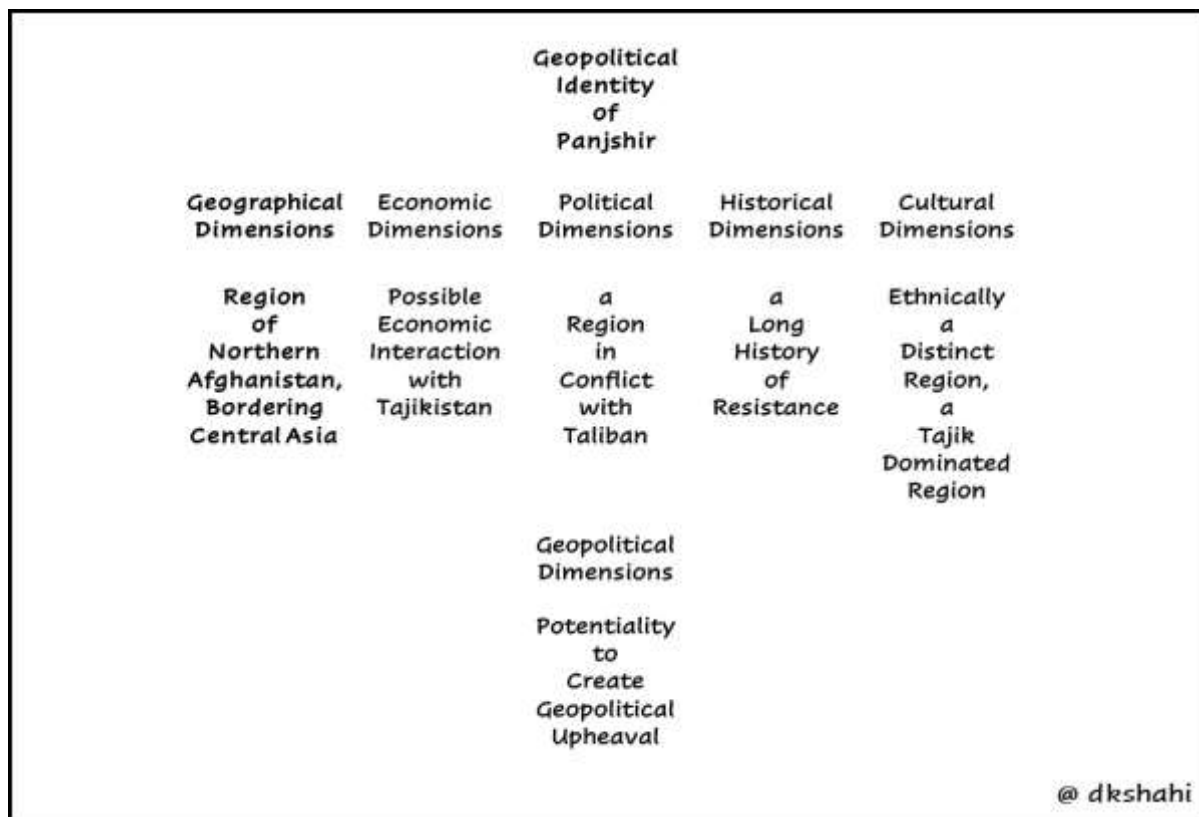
Geopolitical Identity of Panjshir

Geographical Dimensions

Region of Northern Afghanistan, Bordering Central Asia

Economic Dimensions

Possible Economic Interaction with Tajikistan

Political Dimensions

a Region in Conflict with Taliban

Historical Dimensions

a Long History of Resistance

Cultural Dimensions

Ethnically a Distinct Region, a Tajik Dominated Region

Geopolitical Dimensions

Potentiality to Create Geopolitical Upheaval

@ dkshahi